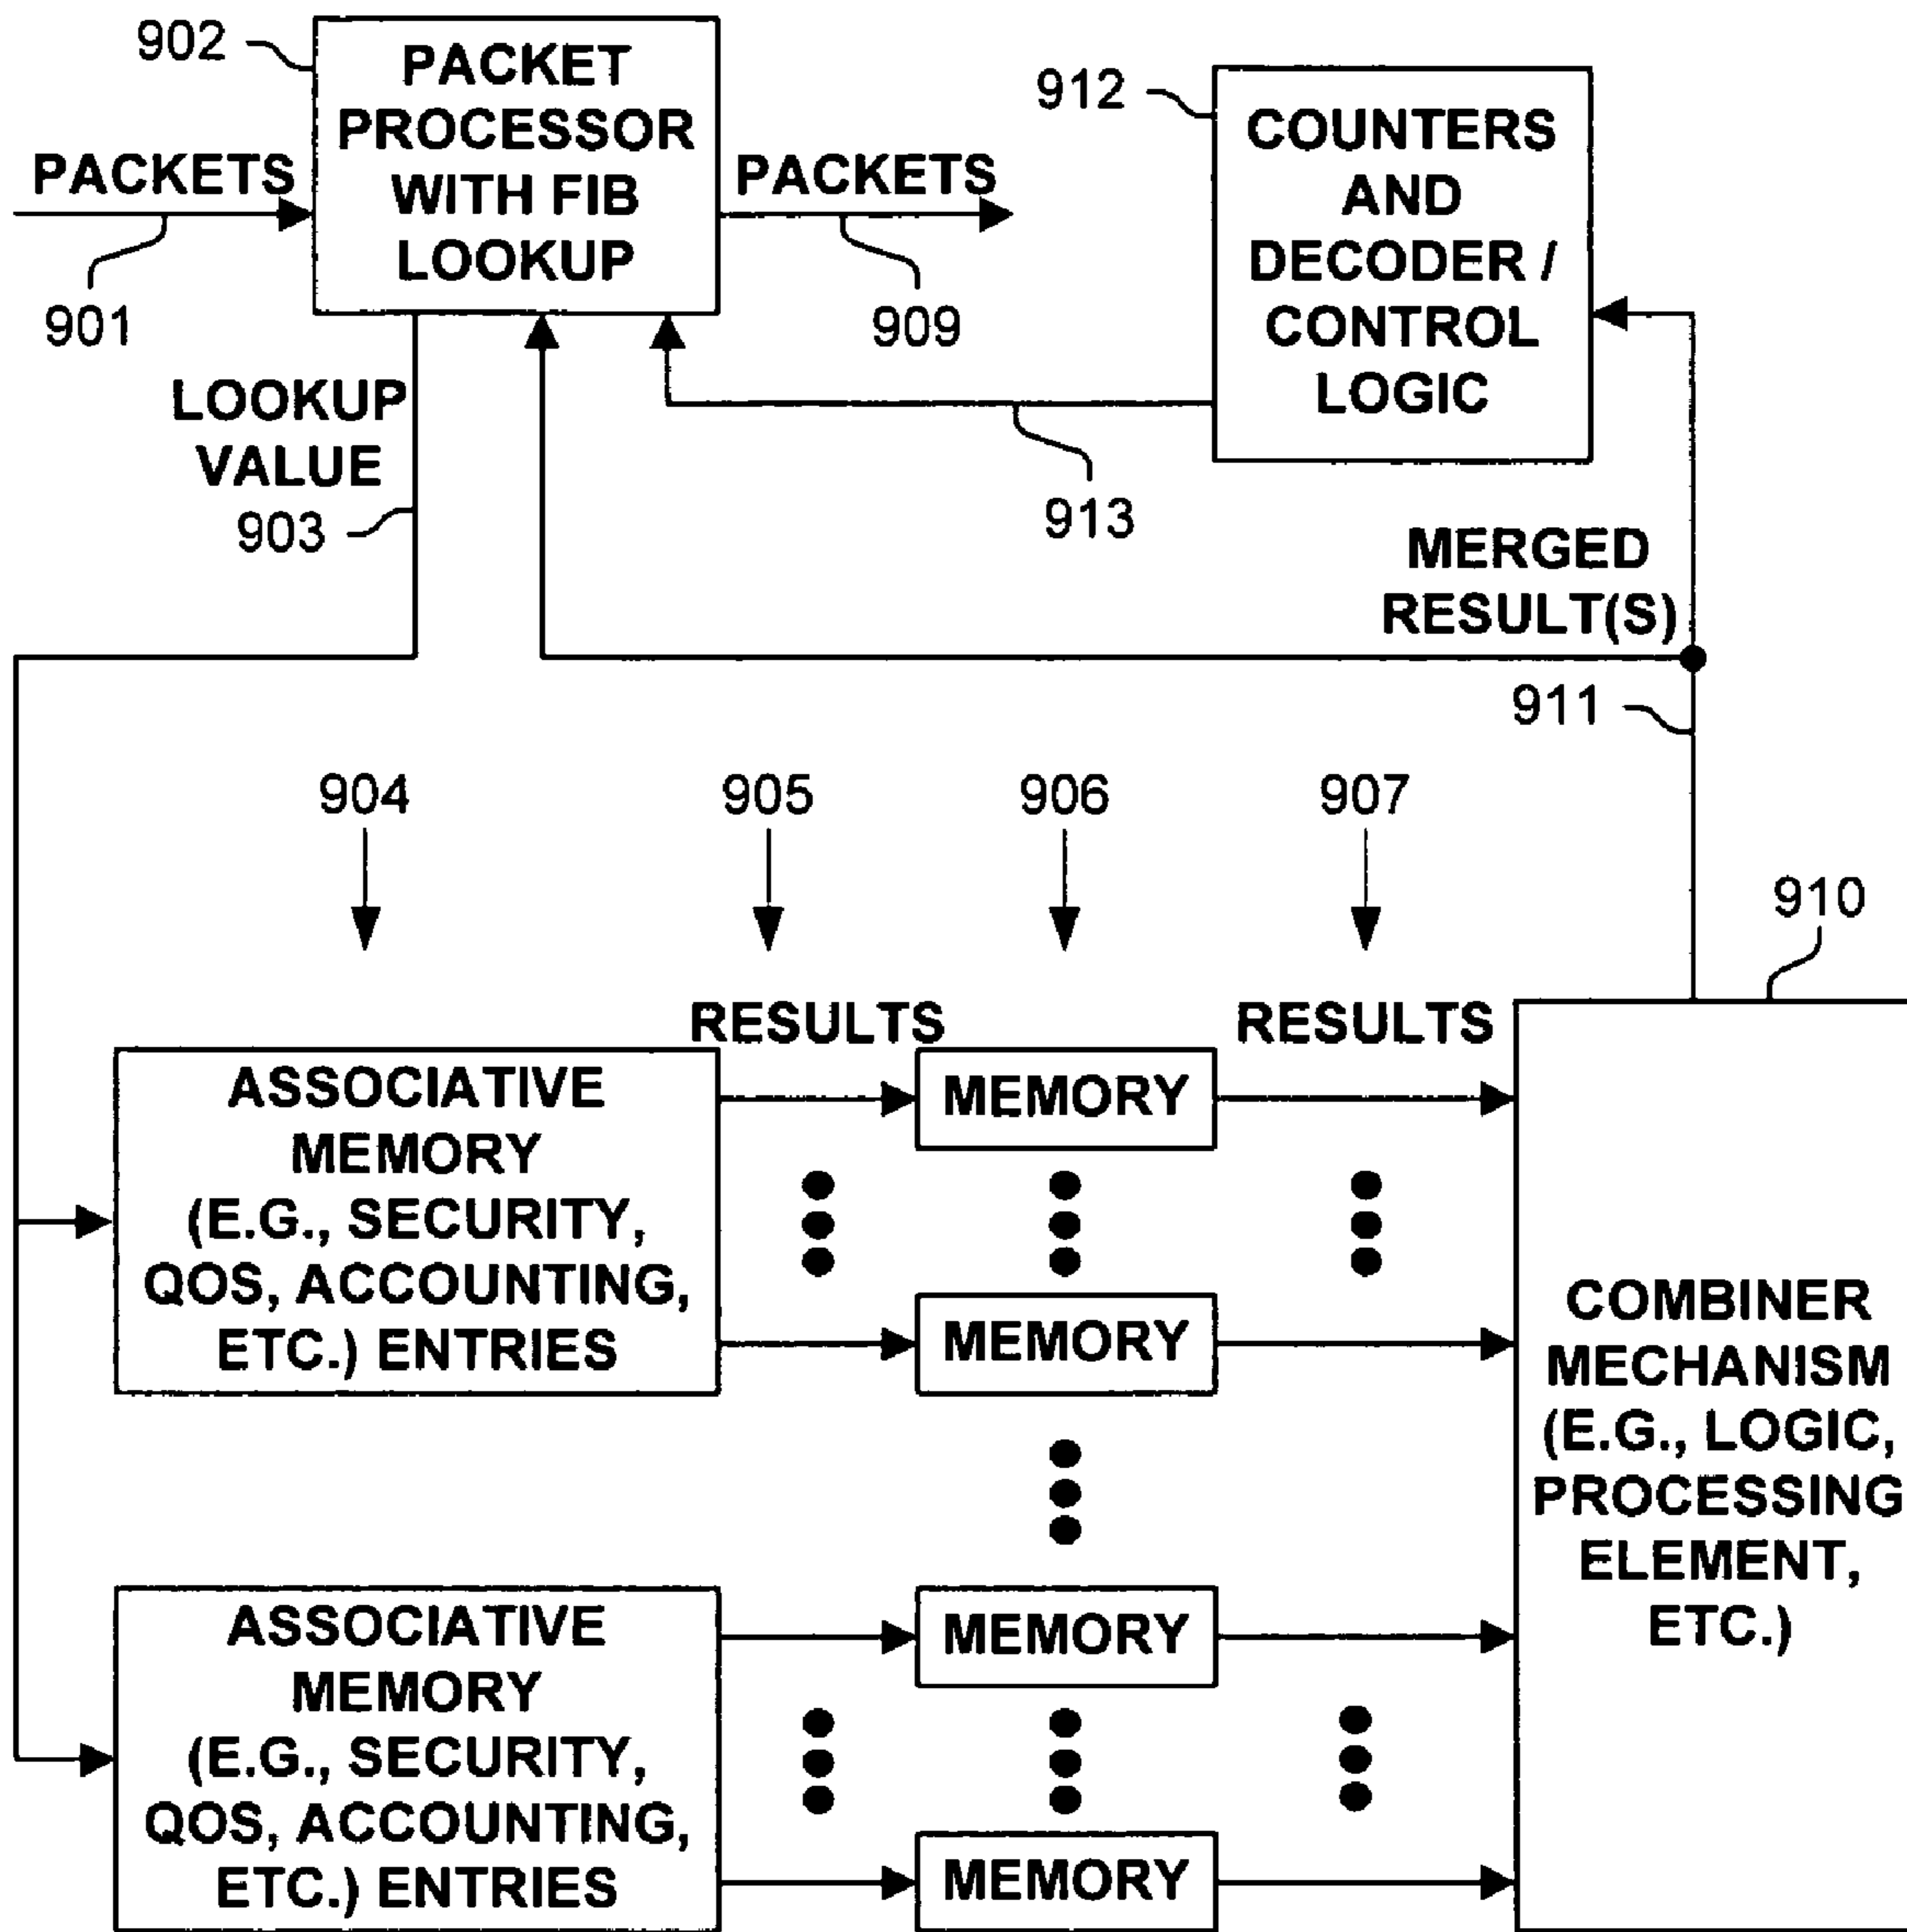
902
PACKET PROCESSOR WITH FIB LOOKUP

PACKETS
901

PACKETS
909

912
COUNTERS AND DECODER / CONTROL LOGIC

LOOKUP VALUE
903

913

MERGED RESULT(S)
911

904
905
906
907

910

RESULTS
RESULTS

ASSOCIATIVE MEMORY (E.G., SECURITY, QOS, ACCOUNTING, ETC.) ENTRIES

MEMORY
MEMORY

COMBINER MECHANISM (E.G., LOGIC, PROCESSING ELEMENT, ETC.)

ASSOCIATIVE MEMORY (E.G., SECURITY, QOS, ACCOUNTING, ETC.) ENTRIES

MEMORY
MEMORY